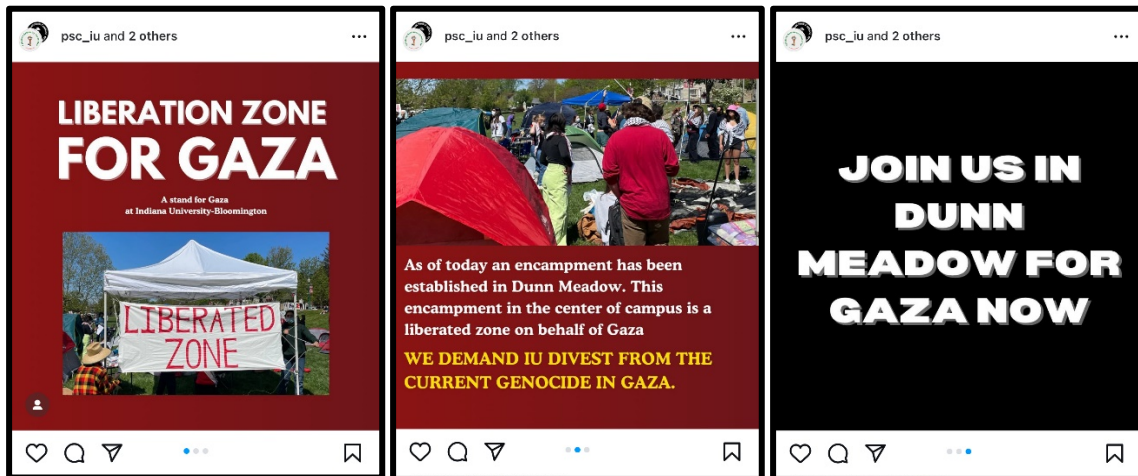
psc_iu and 2 others

LIBERATION ZONE FOR GAZA

A stand for Gaza at Indiana University-Bloomington

LIBERATED ZONE

psc_iu and 2 others

As of today an encampment has been established in Dunn Meadow. This encampment in the center of campus is a liberated zone on behalf of Gaza

WE DEMAND IU DIVEST FROM THE CURRENT GENOCIDE IN GAZA.

psc_iu and 2 others

JOIN US IN DUNN MEADOW FOR GAZA NOW